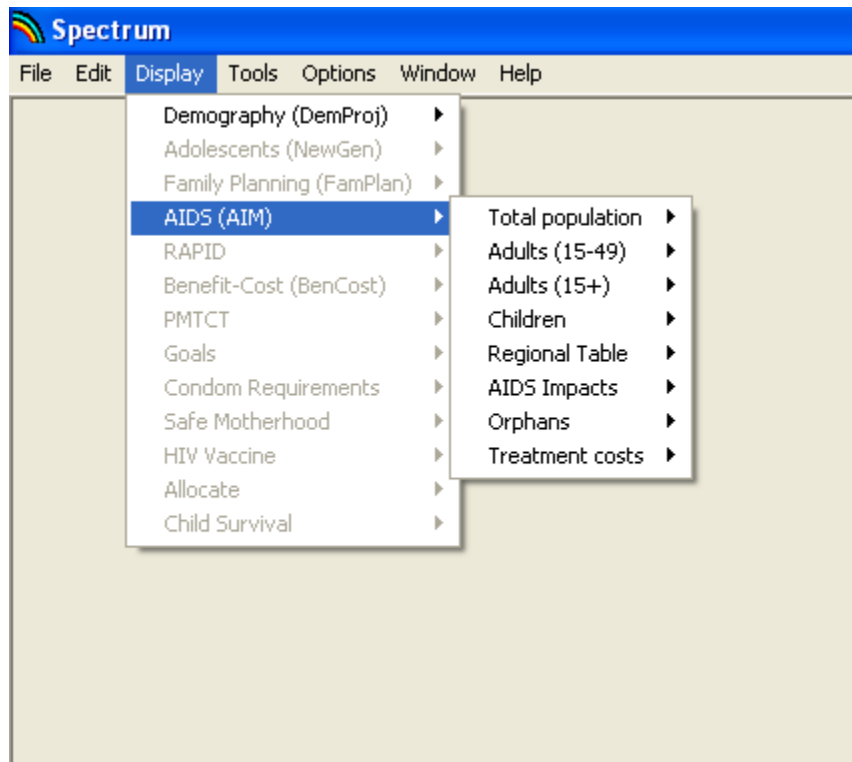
Spectrum

File Edit Display Tools Options Window Help

Demography (DemProj)
Adolescents (NewGen)
Family Planning (FamPlan)
AIDS (AIM)
RAPID
Benefit-Cost (BenCost)
PMTCT
Goals
Condom Requirements
Safe Motherhood
HIV Vaccine
Allocate
Child Survival

Total population
Adults (15-49)
Adults (15+)
Children
Regional Table
AIDS Impacts
Orphans
Treatment costs